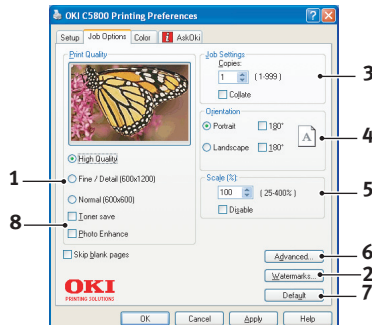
OKI C5800 Printing Preferences

Setup | Job Options | Color | AskOki

Print Quality

High Quality

Fine / Detail (600x1200)

Normal (600x600)

Toner save

Photo Enhance

Job Settings

Copies:

1

( 1-999 )

Collate

Orientation

Portrait

180°

Landscape

180°

A

Scale (%)

100

( 25-400% )

Disable

Skip blank pages

Advanced...

Watermarks...

Default

OKI
PRINTING SOLUTIONS

OK | Cancel | Apply | Help

1

8

3

4

5

6

2

7